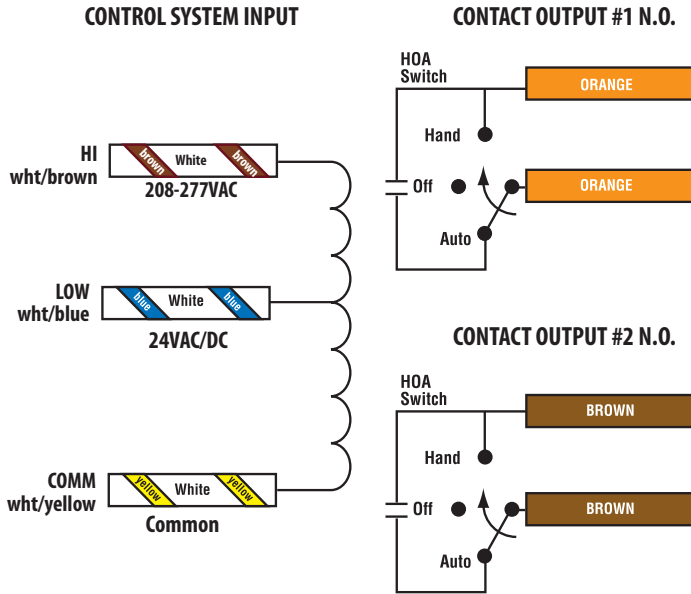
CONTROL SYSTEM INPUT

HI
wht/brown
brown White brown
208-277VAC

LOW
wht/blue
blue White blue
24VAC/DC

COMM
wht/yellow
yellow White yellow
Common

CONTACT OUTPUT #1 N.O.

HOA
Switch
ORANGE
Hand
Off
ORANGE
Auto

CONTACT OUTPUT #2 N.O.

HOA
Switch
BROWN
Hand
Off
BROWN
Auto